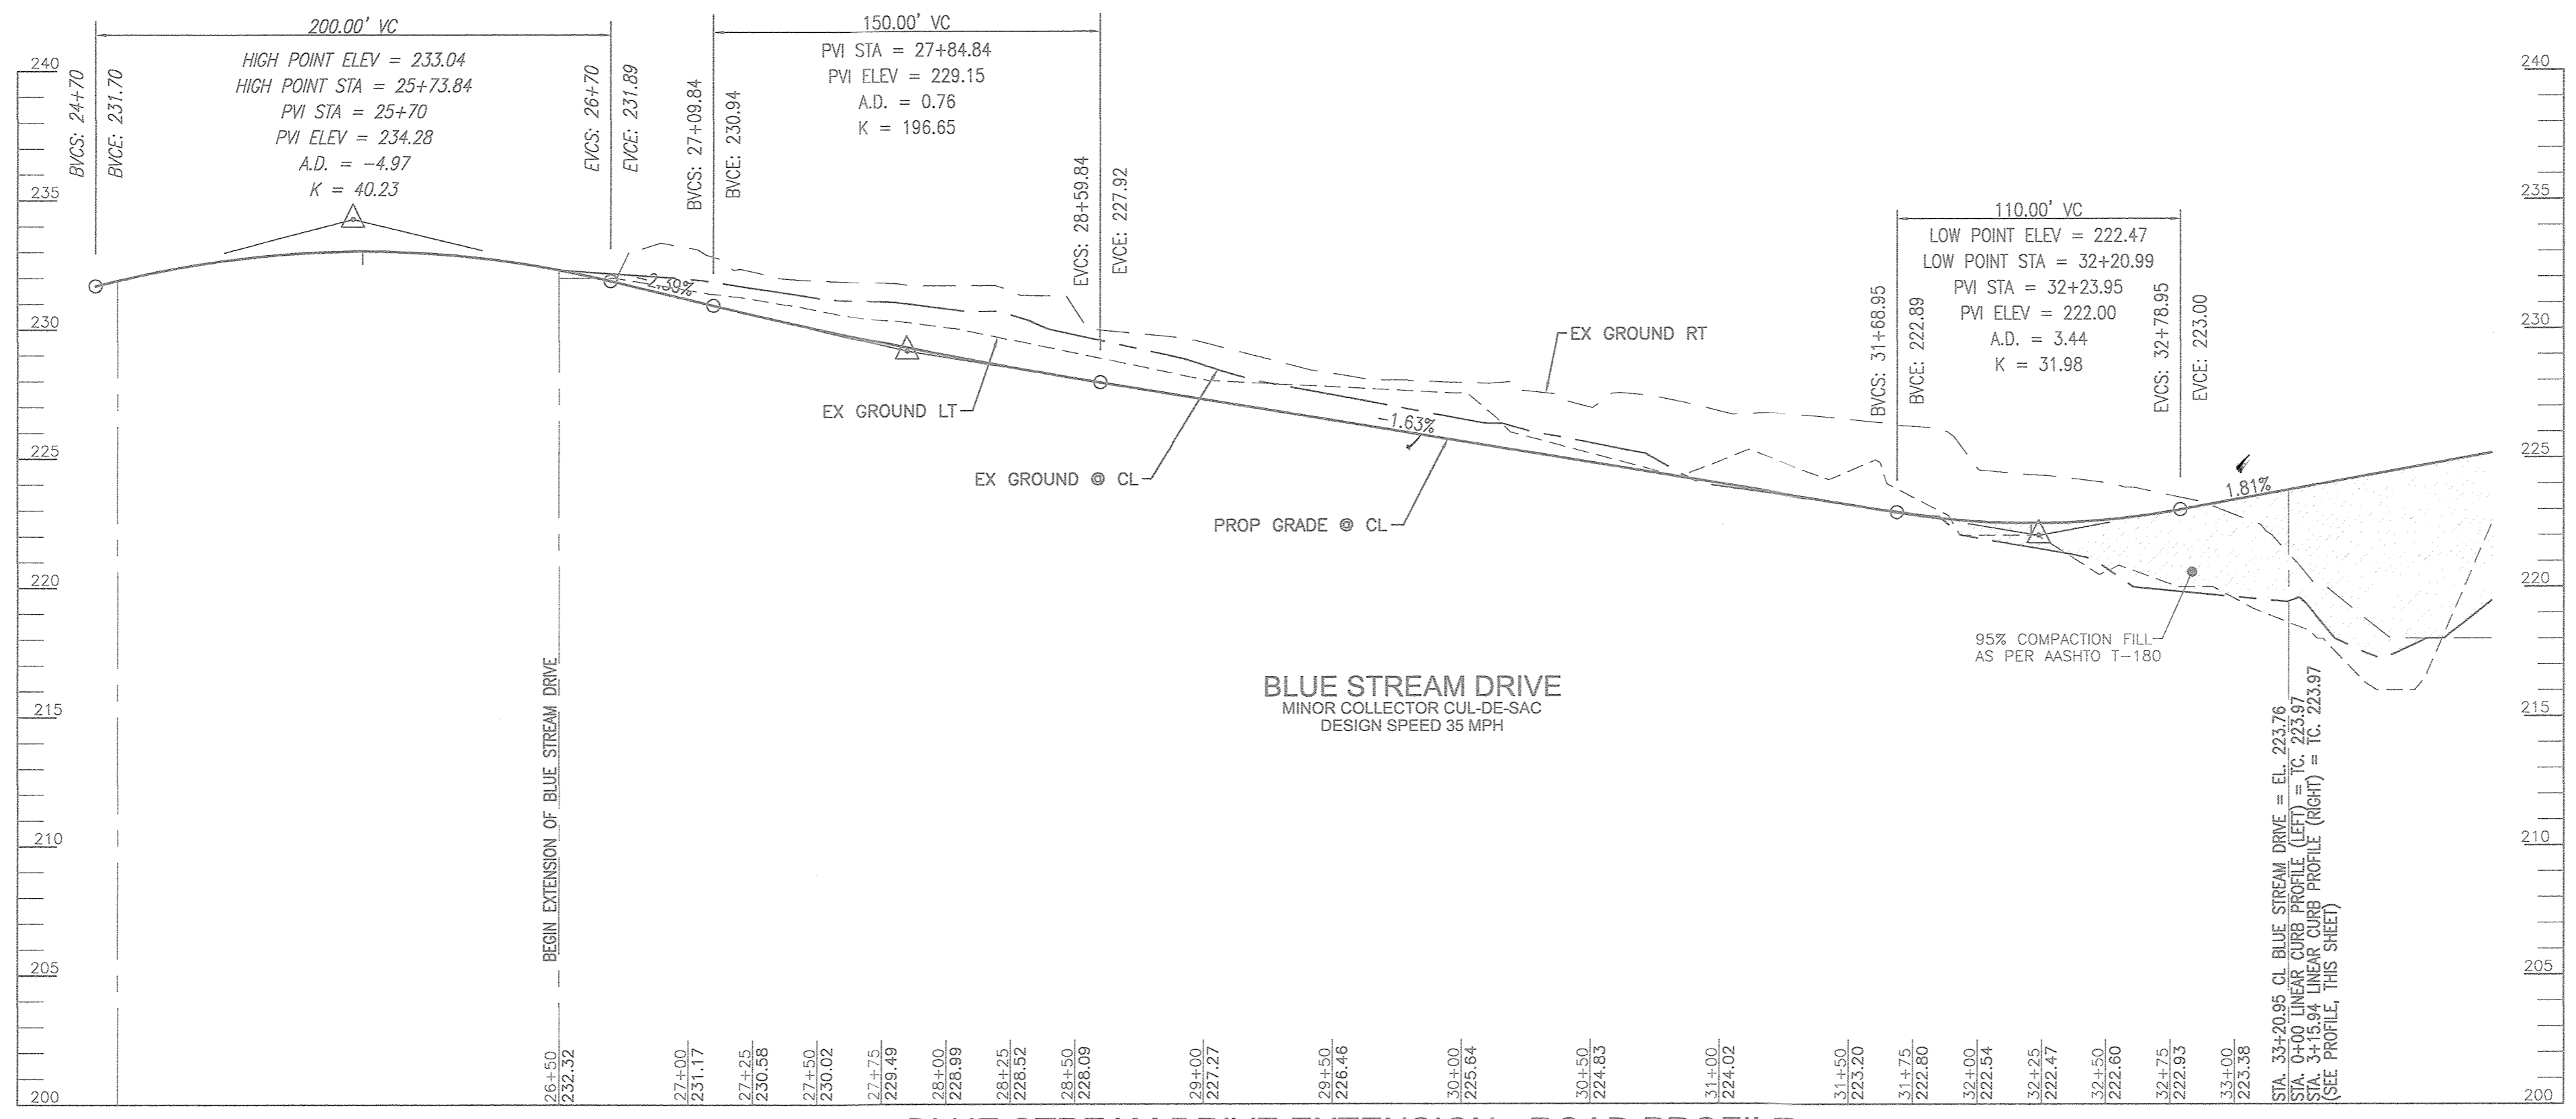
200.00' VC
HIGH POINT ELEV = 233.04
HIGH POINT STA = 25+73.84
PVI STA = 25+70
PVI ELEV = 234.28
A.D. = -4.97
K = 40.23

BVCS: 24+70
BVCE: 231.70
EVCS: 26+70
EVCE: 231.89

150.00' VC
PVI STA = 27+84.84
PVI ELEV = 229.15
A.D. = 0.76
K = 196.65

BVCS: 27+09.84
BVCE: 230.94
EVCS: 28+59.84
EVCE: 227.92

110.00' VC
LOW POINT ELEV = 222.47
LOW POINT STA = 32+20.99
PVI STA = 32+23.95
PVI ELEV = 222.00
A.D. = 3.44
K = 31.98

BVCS: 31+68.95
BVCE: 222.89
EVCS: 32+78.95
EVCE: 223.00

-2.39%
-1.63%
1.81%

EX GROUND RT
EX GROUND LT
EX GROUND @ CL
PROP GRADE @ CL

95% COMPACTION FILL AS PER AASHTO T-180

BEGIN EXTENSION OF BLUE STREAM DRIVE

BLUE STREAM DRIVE
MINOR COLLECTOR CUL-DE-SAC
DESIGN SPEED 35 MPH

STA. 33+20.95 CL BLUE STREAM DRIVE = EL. 223.76
STA. 0+00 LINEAR CURB PROFILE (LEFT) = TC. 223.97
STA. 3+15.94 LINEAR CURB PROFILE (RIGHT) = TC. 223.97
(SEE PROFILE, THIS SHEET)

240
235
230
225
220
215
210
205
200

240
235
230
225
220
215
210
205
200

26+50 232.32
27+00 231.17
27+25 230.58
27+50 230.02
27+75 229.49
28+00 228.99
28+25 228.52
28+50 228.09
29+00 227.27
29+50 226.46
30+00 225.64
30+50 224.83
31+00 224.02
31+50 223.20
31+75 222.80
32+00 222.54
32+25 222.47
32+50 222.60
32+75 222.93
33+00 223.38